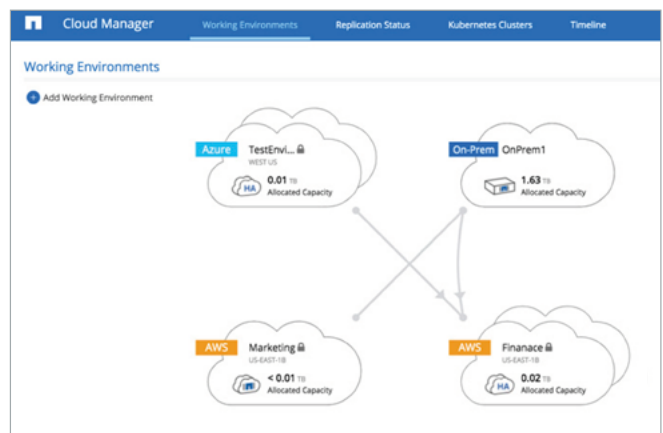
Cloud Manager

Working Environments

Replication Status

Kubernetes Clusters

Timeline

Working Environments

Add Working Environment

Azure

TestEnvi...

WEST US

HA

0.01 TB

Allocated Capacity

On-Prem

OnPrem1

1.63 TB

Allocated Capacity

AWS

Marketing

US-EAST-1B

< 0.01 TB

Allocated Capacity

AWS

Finanace

US-EAST-1B

HA

0.02 TB

Allocated Capacity